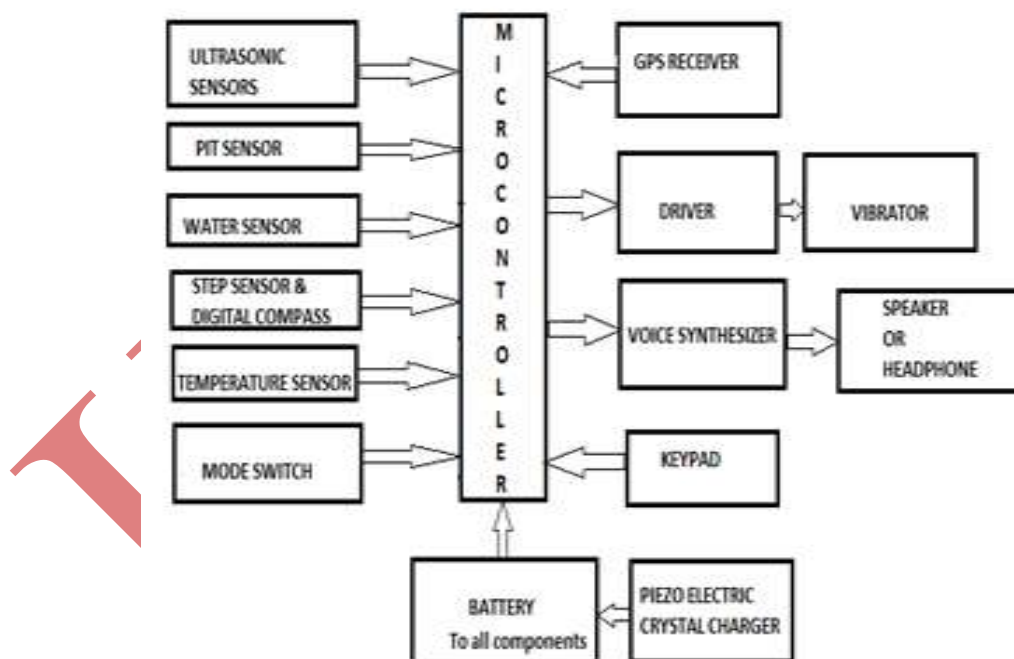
ULTRASONIC SENSORS

PIT SENSOR

WATER SENSOR

STEP SENSOR & DIGITAL COMPASS

TEMPERATURE SENSOR

MODE SWITCH

M I C R O C O N T R O L L E R

GPS RECEIVER

DRIVER

VIBRATOR

VOICE SYNTHESIZER

SPEAKER OR HEADPHONE

KEYPAD

BATTERY To all components

PIEZO ELECTRIC CRYSTAL CHARGER